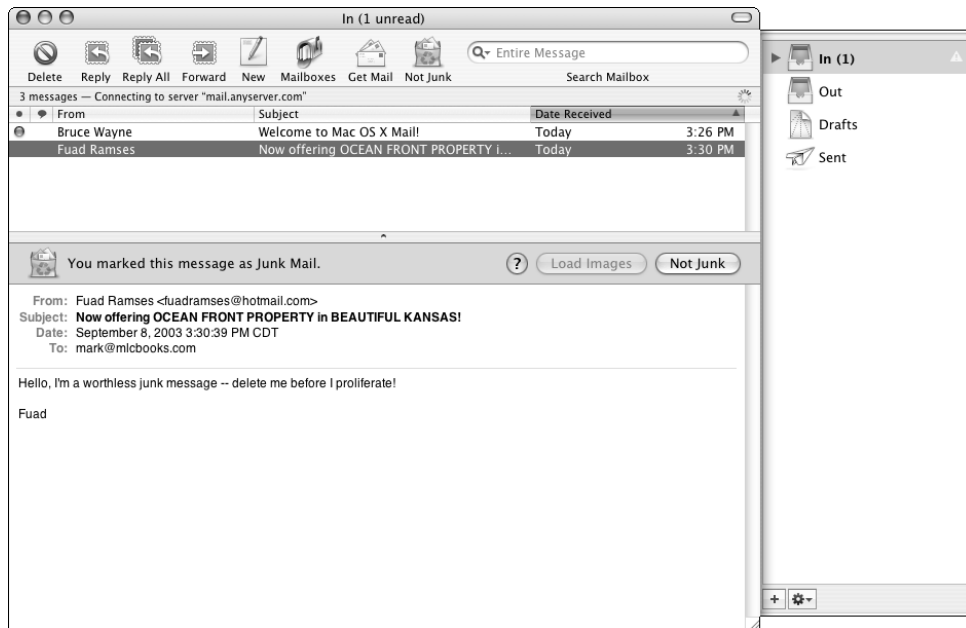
In (1 unread)

Delete Reply Reply All Forward New Mailboxes Get Mail Not Junk

Entire Message

Search Mailbox

3 messages — Connecting to server "mail.anyserver.com"

| From | Subject | Date Received | |
|---|---|---|---|
| Bruce Wayne | Welcome to Mac OS X Mail! | Today | 3:26 PM |
| Fuad Ramses | Now offering OCEAN FRONT PROPERTY i... | Today | 3:30 PM |

You marked this message as Junk Mail.

?

Load Images

Not Junk

From: Fuad Ramses <fuadramses@hotmail.com>
Subject: Now offering OCEAN FRONT PROPERTY in BEAUTIFUL KANSAS!
Date: September 8, 2003 3:30:39 PM CDT
To: mark@mlcbooks.com

Hello, I'm a worthless junk message -- delete me before I proliferate!

Fuad

In (1)

Out

Drafts

Sent

+